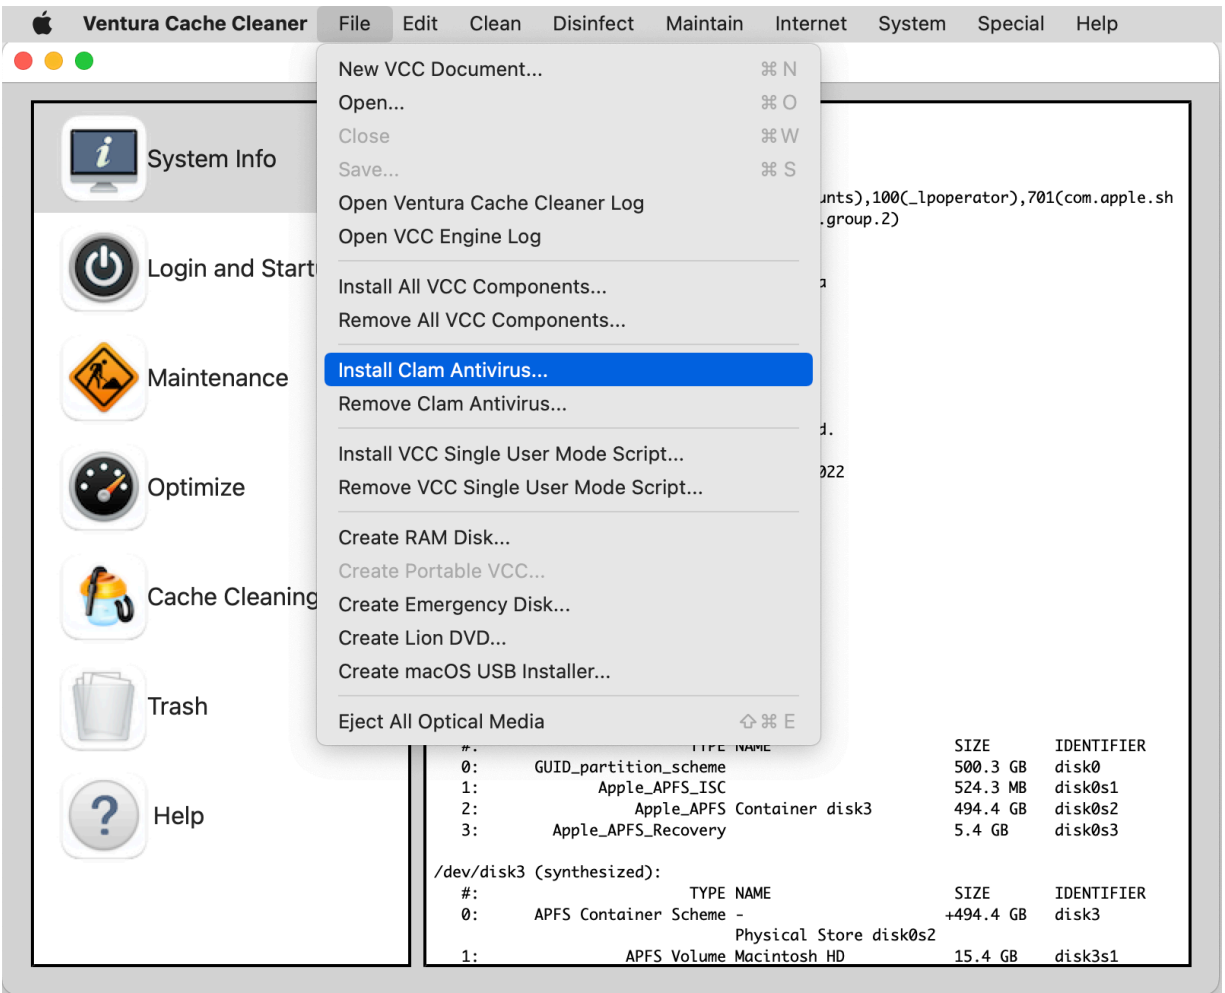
Ventura Cache Cleaner File Edit Clean Disinfect Maintain Internet System Special Help

New VCC Document... ⌘N
Open... ⌘O
Close ⌘W
Save... ⌘S
Open Ventura Cache Cleaner Log
Open VCC Engine Log
Install All VCC Components...
Remove All VCC Components...
Install Clam Antivirus...
Remove Clam Antivirus...
Install VCC Single User Mode Script...
Remove VCC Single User Mode Script...
Create RAM Disk...
Create Portable VCC...
Create Emergency Disk...
Create Lion DVD...
Create macOS USB Installer...
Eject All Optical Media ⇧⌘E

System Info
Login and Start
Maintenance
Optimize
Cache Cleaning
Trash
Help

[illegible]unts),100(_lpoperator),701(com.apple.sh
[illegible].group.2)

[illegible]d.
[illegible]022

| #: | TYPE | NAME | SIZE | IDENTIFIER |
|---|---|---|---|---|
| 0: | GUID_partition_scheme | | 500.3 GB | disk0 |
| 1: | Apple_APFS_ISC | | 524.3 MB | disk0s1 |
| 2: | Apple_APFS | Container disk3 | 494.4 GB | disk0s2 |
| 3: | Apple_APFS_Recovery | | 5.4 GB | disk0s3 |

/dev/disk3 (synthesized):

| #: | TYPE | NAME | SIZE | IDENTIFIER |
|---|---|---|---|---|
| 0: | APFS Container Scheme | - Physical Store disk0s2 | +494.4 GB | disk3 |
| 1: | APFS Volume | Macintosh HD | 15.4 GB | disk3s1 |